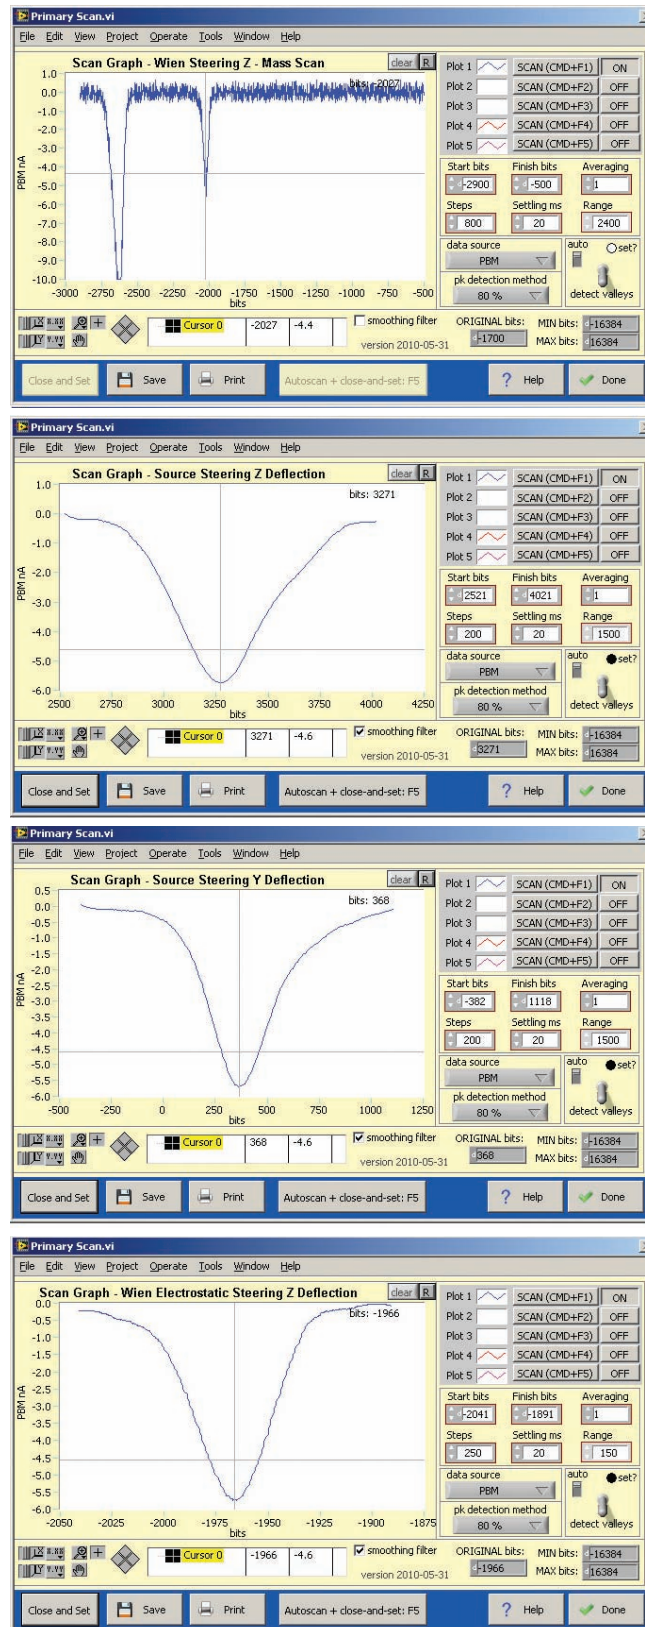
Primary Scan.vi
File Edit View Project Operate Tools Window Help

Scan Graph - Wien Steering Z - Mass Scan
clear R
bits: -2027
1.0 0.0 -1.0 -2.0 -3.0 -4.0 -5.0 -6.0 -7.0 -8.0 -9.0 -10.0
PBM nA
-3000 -2750 -2500 -2250 -2000 -1750 -1500 -1250 -1000 -750 -500
bits

Plot 1 SCAN (CMD+F1) ON
Plot 2 SCAN (CMD+F2) OFF
Plot 3 SCAN (CMD+F3) OFF
Plot 4 SCAN (CMD+F4) OFF
Plot 5 SCAN (CMD+F5) OFF

Start bits -2900 Finish bits -500 Averaging 1
Steps 800 Settling ms 20 Range 2400
data source PBM auto set?
pk detection method 80 % detect valleys

Cursor 0 -2027 -4.4
smoothing filter
ORIGINAL bits: -1700
MIN bits: -16384
MAX bits: 16384
version 2010-05-31

Close and Set Save Print Autoscan + close-and-set: F5 Help Done

Primary Scan.vi
File Edit View Project Operate Tools Window Help

Scan Graph - Source Steering Z Deflection
clear R
bits: 3271
1.0 0.0 -1.0 -2.0 -3.0 -4.0 -5.0 -6.0
PBM nA
2500 2750 3000 3250 3500 3750 4000 4250
bits

Plot 1 SCAN (CMD+F1) ON
Plot 2 SCAN (CMD+F2) OFF
Plot 3 SCAN (CMD+F3) OFF
Plot 4 SCAN (CMD+F4) OFF
Plot 5 SCAN (CMD+F5) OFF

Start bits 2521 Finish bits 4021 Averaging 1
Steps 200 Settling ms 20 Range 1500
data source PBM auto set?
pk detection method 80 % detect valleys

Cursor 0 3271 -4.6
smoothing filter
ORIGINAL bits: 3271
MIN bits: -16384
MAX bits: 16384
version 2010-05-31

Close and Set Save Print Autoscan + close-and-set: F5 Help Done

Primary Scan.vi
File Edit View Project Operate Tools Window Help

Scan Graph - Source Steering Y Deflection
clear R
bits: 368
0.5 0.0 -0.5 -1.0 -1.5 -2.0 -2.5 -3.0 -3.5 -4.0 -4.5 -5.0 -5.5 -6.0
PBM nA
-500 -250 0 250 500 750 1000 1250
bits

Plot 1 SCAN (CMD+F1) ON
Plot 2 SCAN (CMD+F2) OFF
Plot 3 SCAN (CMD+F3) OFF
Plot 4 SCAN (CMD+F4) OFF
Plot 5 SCAN (CMD+F5) OFF

Start bits -382 Finish bits 1118 Averaging 1
Steps 200 Settling ms 20 Range 1500
data source PBM auto set?
pk detection method 80 % detect valleys

Cursor 0 368 -4.6
smoothing filter
ORIGINAL bits: 368
MIN bits: -16384
MAX bits: 16384
version 2010-05-31

Close and Set Save Print Autoscan + close-and-set: F5 Help Done

Primary Scan.vi
File Edit View Project Operate Tools Window Help

Scan Graph - Wien Electrostatic Steering Z Deflection
clear R
bits: -1966
0.0 -0.5 -1.0 -1.5 -2.0 -2.5 -3.0 -3.5 -4.0 -4.5 -5.0 -5.5 -6.0
PBM nA
-2050 -2025 -2000 -1975 -1950 -1925 -1900 -1875
bits

Plot 1 SCAN (CMD+F1) ON
Plot 2 SCAN (CMD+F2) OFF
Plot 3 SCAN (CMD+F3) OFF
Plot 4 SCAN (CMD+F4) OFF
Plot 5 SCAN (CMD+F5) OFF

Start bits -2041 Finish bits -1891 Averaging 1
Steps 250 Settling ms 20 Range 150
data source PBM auto set?
pk detection method 80 % detect valleys

Cursor 0 -1966 -4.6
smoothing filter
ORIGINAL bits: -1966
MIN bits: -16384
MAX bits: 16384
version 2010-05-31

Close and Set Save Print Autoscan + close-and-set: F5 Help Done